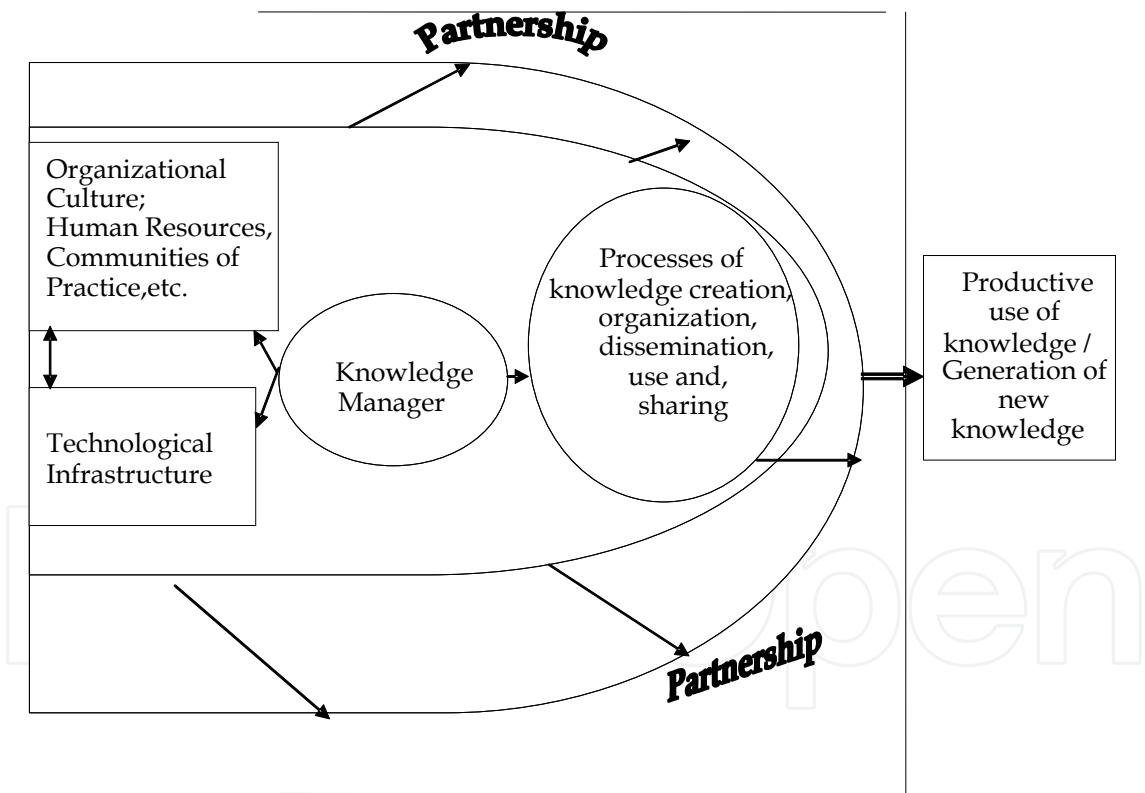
Partnership

Organizational Culture; Human Resources, Communities of Practice,etc.

Technological Infrastructure

Knowledge Manager

Processes of knowledge creation, organization, dissemination, use and, sharing

Productive use of knowledge / Generation of new knowledge

Partnership